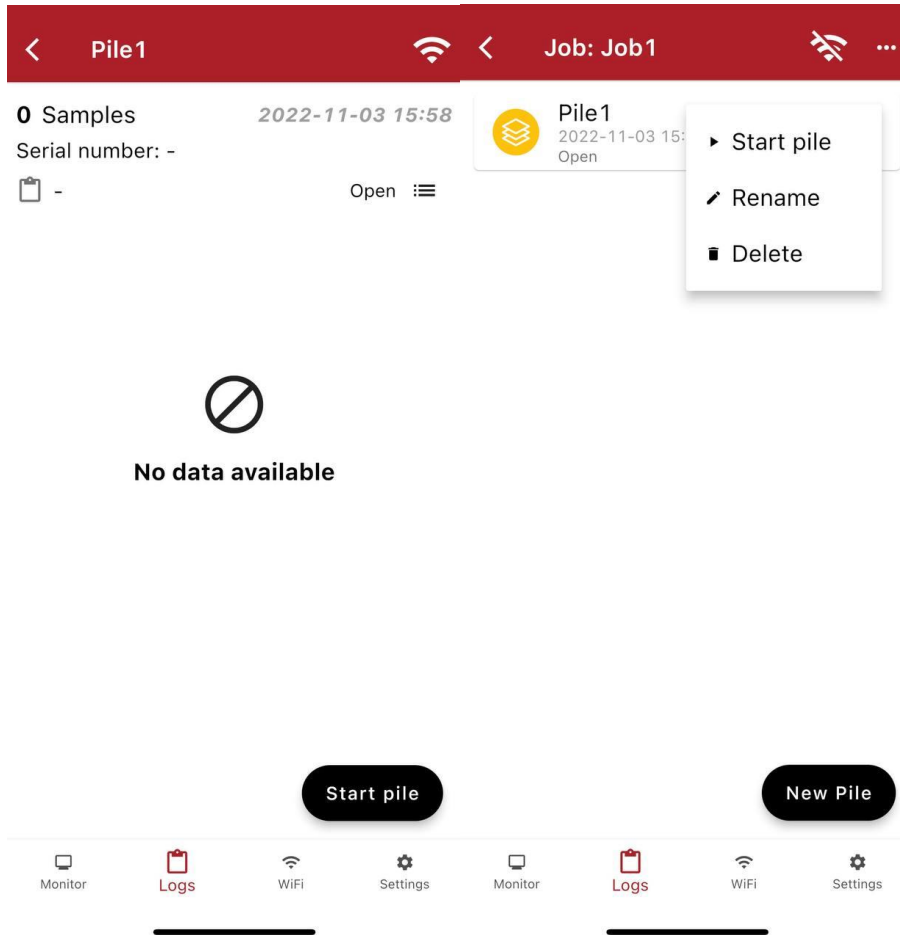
Pile1

0 Samples 2022-11-03 15:58

Serial number: -

-

Open

No data available

Start pile

Monitor

Logs

WiFi

Settings

Job: Job1

Pile1

2022-11-03 15:

Open

Start pile

Rename

Delete

New Pile

Monitor

Logs

WiFi

Settings